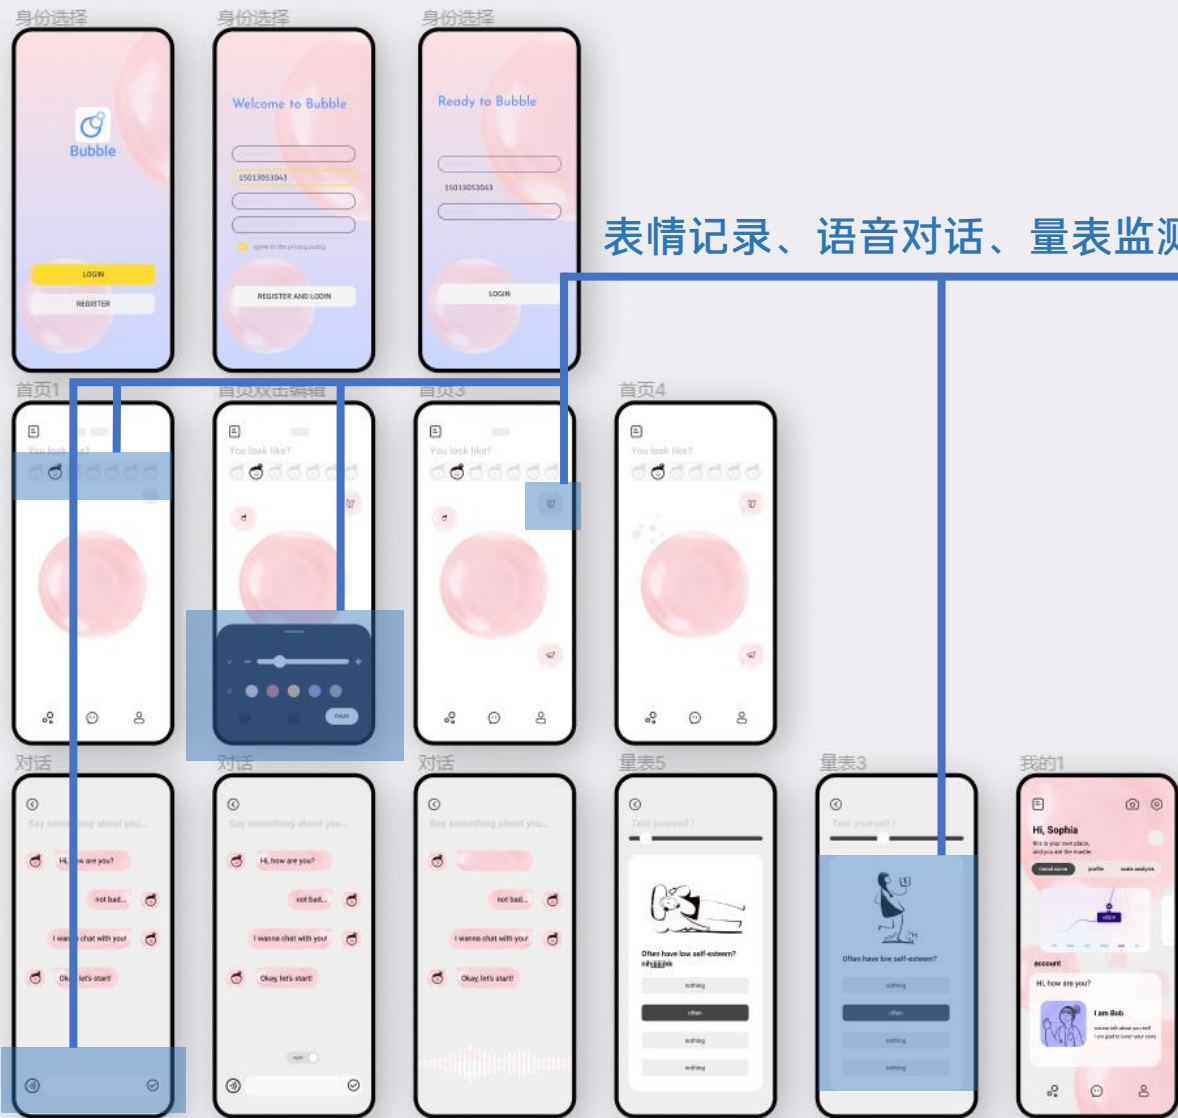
身份选择

Bubble

LOGIN

REGISTER

身份选择

Welcome to Bubble

15013053043

agree to the privacy policy

REGISTER AND LOGIN

身份选择

Ready to Bubble

15013053043

LOGIN

表情记录、语音对话、量表监测

首页1

You look like?

首页双击编辑

You look like?

Finish

首页3

You look like?

首页4

You look like?

对话

Say something about you...

Hi, how are you?

not bad...

I wanna chat with you!

Okay, let's start!

对话

Say something about you...

Hi, how are you?

not bad...

I wanna chat with you!

Okay, let's start!

对话

Say something about you...

not bad...

I wanna chat with you!

Okay, let's start!

量表5

Test yourself !

Often have low self-esteem?

nothing

often

nothing

nothing

量表3

Test yourself !

Often have low self-esteem?

nothing

often

nothing

nothing

我的1

Hi, Sophia

mood curve

profile

scale analysis

account

Hi, how are you?

I am Bob